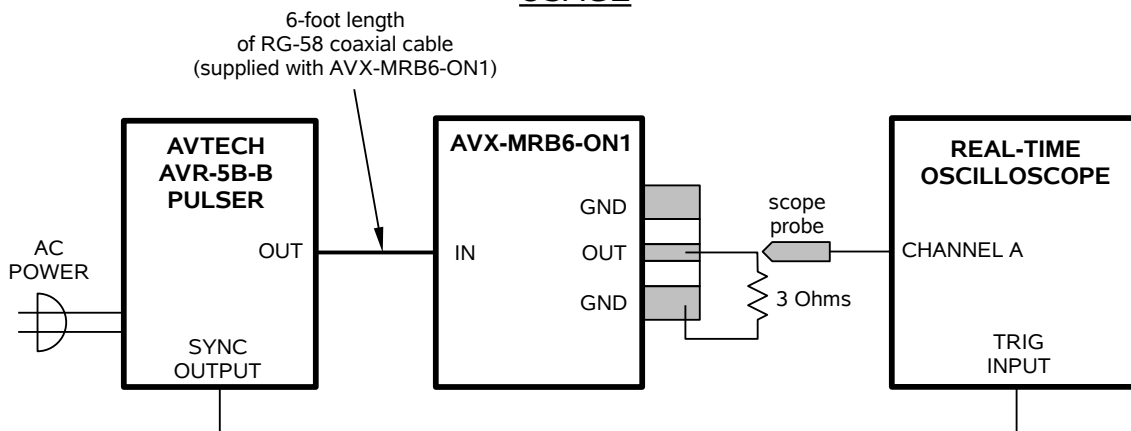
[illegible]

6-foot length of RG-58 coaxial cable (supplied with AVX-MRB6-ON1)

AVTECH AVR-5B-B PULSER

AC POWER

OUT

SYNC OUTPUT

AVX-MRB6-ON1

IN

GND

OUT

GND

scope probe

3 Ohms

REAL-TIME OSCILLOSCOPE

CHANNEL A

TRIG INPUT